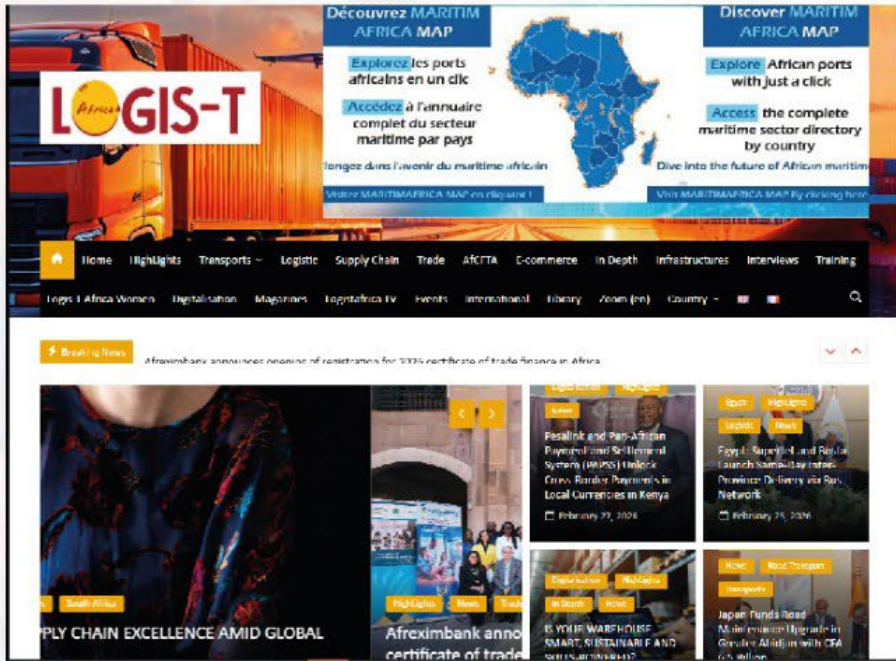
Découvrez MARITIM AFRICA MAP

Explorez les ports africains en un clic

Accédez à l'annuaire complet du secteur maritime par pays

Plongez dans l'avenir du maritime africain

Visitez MARITIMAFRICA MAP en cliquant !

Discover MARITIM AFRICA MAP

Explore African ports with just a click

Access the complete maritime sector directory by country

Dive into the future of African maritim

Visit MARITIMAFRICA MAP by clicking here

LOGIS-T Africa

Home HighLights Transports Logistic Supply Chain Trade AfCFTA E-commerce In Depth Infrastructures Interviews Training

Logis-T Africa Women Digitalisation Magazines LogistAfrica TV Events International Library Zoom (on) Country

Breaking News

Afreximbank announces opening of registration for 2026 certificate of trade finance in Africa

South Africa

PPLY CHAIN EXCELLENCE AMID GLOBAL

HighLights News Trade

Afreximbank anno certificate of trade

News

Pesalink and Pan-African Payment and Settlement System (PAPSS) Unlock Cross-Border Payments in Local Currencies in Kenya

February 27, 2026

Egypt HighLights Logistic News

Egypt: Superjet and Bosta Launch Same-Day Inter-Province Delivery via Bus Network

February 25, 2026

Digitalisation HighLights In Depth News

IS YOUR WAREHOUSE SMART, SUSTAINABLE AND

News Road Transport Transports

Japan Funds Road Maintenance Upgrade in Greater Abidjan with CFA 6.5 billion